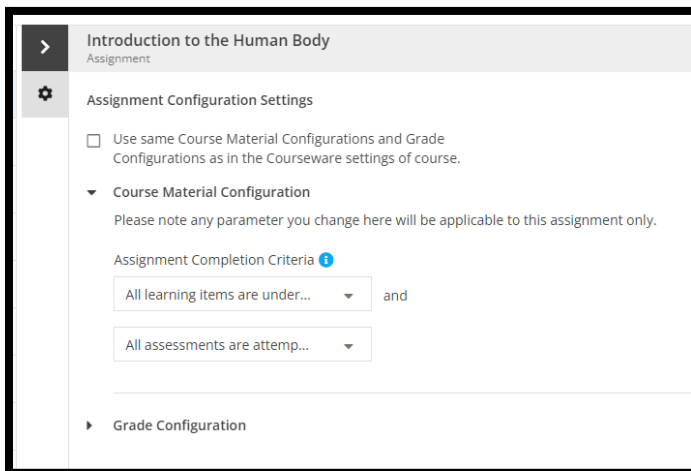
Introduction to the Human Body
Assignment

Assignment Configuration Settings

Use same Course Material Configurations and Grade Configurations as in the Courseware settings of course.

Course Material Configuration

Please note any parameter you change here will be applicable to this assignment only.

Assignment Completion Criteria

All learning items are under...

and

All assessments are attemp...

Grade Configuration